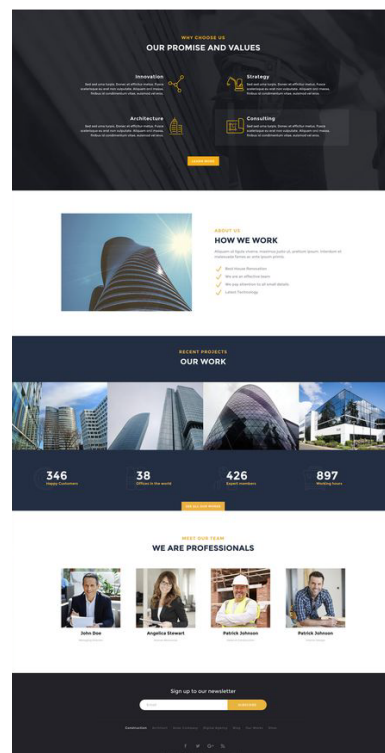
WHY CHOOSE US
OUR PROMISE AND VALUES

Innovation

Strategy

Architecture

Consulting

LEARN MORE

ABOUT US
HOW WE WORK

Best House Renovation
We are an effective team
We pay attention to all small details
Latest Technology

RECENT PROJECTS
OUR WORK

346
Happy Customers

38
Offices in the world

426
Expert members

897
Working hours

SEE ALL OUR WORKS

MEET OUR TEAM
WE ARE PROFESSIONALS

John Doe

Angelica Stewart

Patrick Johnson

Patrick Johnson

Sign up to our newsletter

Email

SUBSCRIBE

Construction